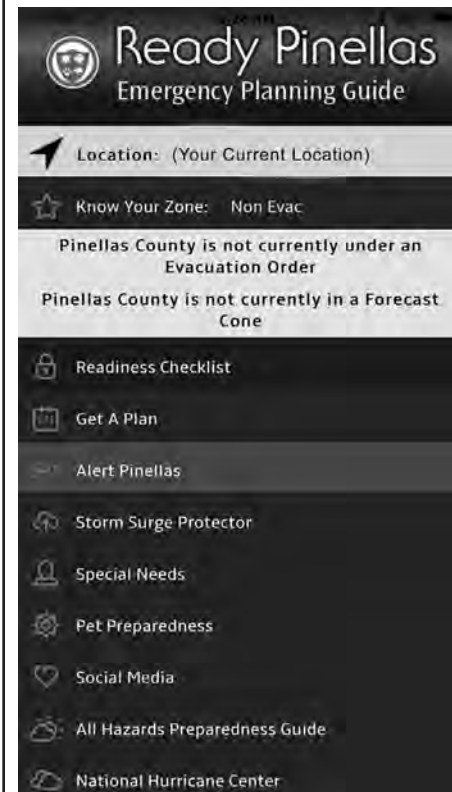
Ready Pinellas
Emergency Planning Guide

Location: (Your Current Location)

Know Your Zone: Non Evac

Pinellas County is not currently under an Evacuation Order

Pinellas County is not currently in a Forecast Cone

Readiness Checklist

Get A Plan

Alert Pinellas

Storm Surge Protector

Special Needs

Pet Preparedness

Social Media

All Hazards Preparedness Guide

National Hurricane Center